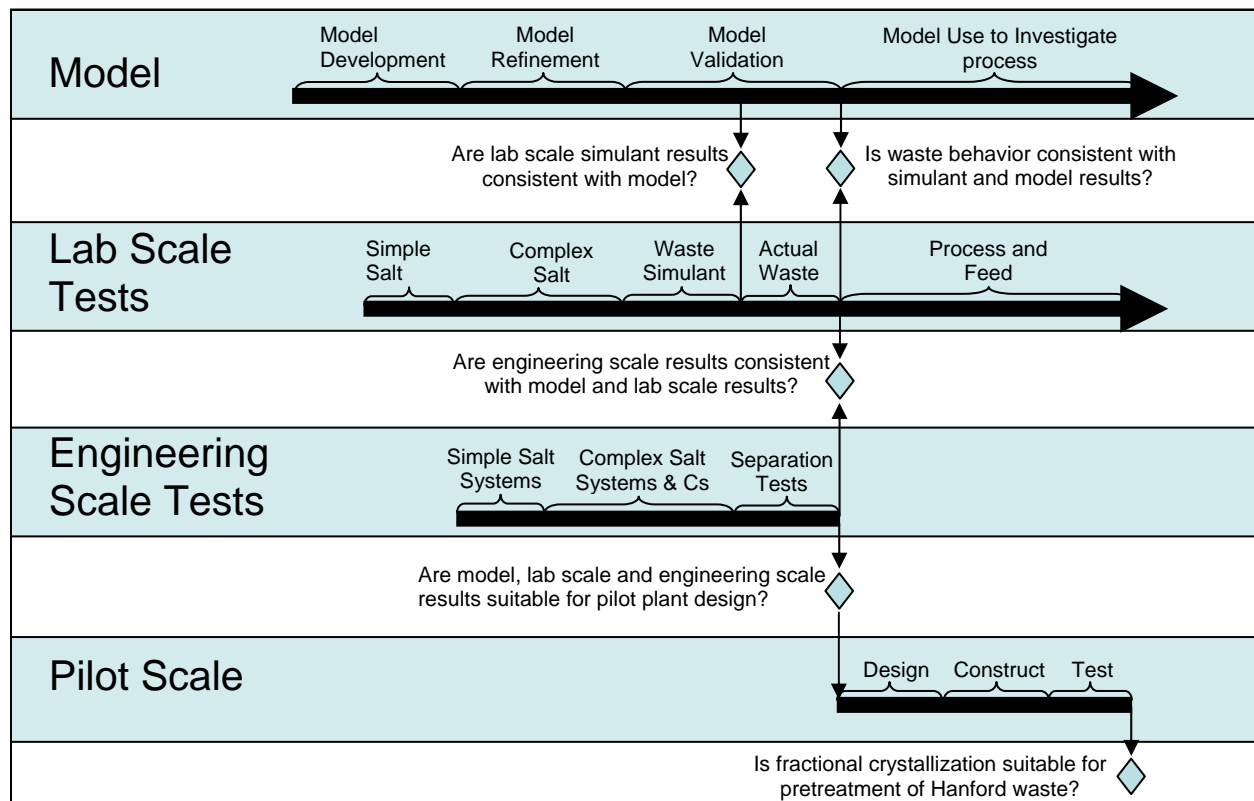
Model

Model Development

Model Refinement

Model Validation

Model Use to Investigate process

Are lab scale simulant results consistent with model?

Is waste behavior consistent with simulant and model results?

Lab Scale Tests

Simple Salt

Complex Salt

Waste Simulant

Actual Waste

Process and Feed

Are engineering scale results consistent with model and lab scale results?

Engineering Scale Tests

Simple Salt Systems

Complex Salt Systems & Cs

Separation Tests

Are model, lab scale and engineering scale results suitable for pilot plant design?

Pilot Scale

Design

Construct

Test

Is fractional crystallization suitable for pretreatment of Hanford waste?